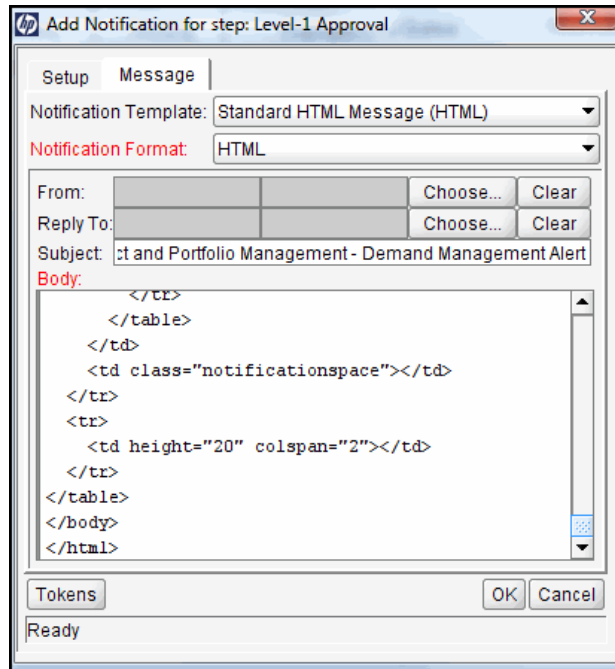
Add Notification for step: Level-1 Approval

Setup Message

Notification Template: Standard HTML Message (HTML)

Notification Format: HTML

From: Choose... Clear

Reply To: Choose... Clear

Subject: ct and Portfolio Management - Demand Management Alert

Body:

</tr>
</table>
</td>
<td class="notificationspace"></td>
</tr>
<tr>
<td height="20" colspan="2"></td>
</tr>
</table>
</body>
</html>

Tokens

OK Cancel

Ready